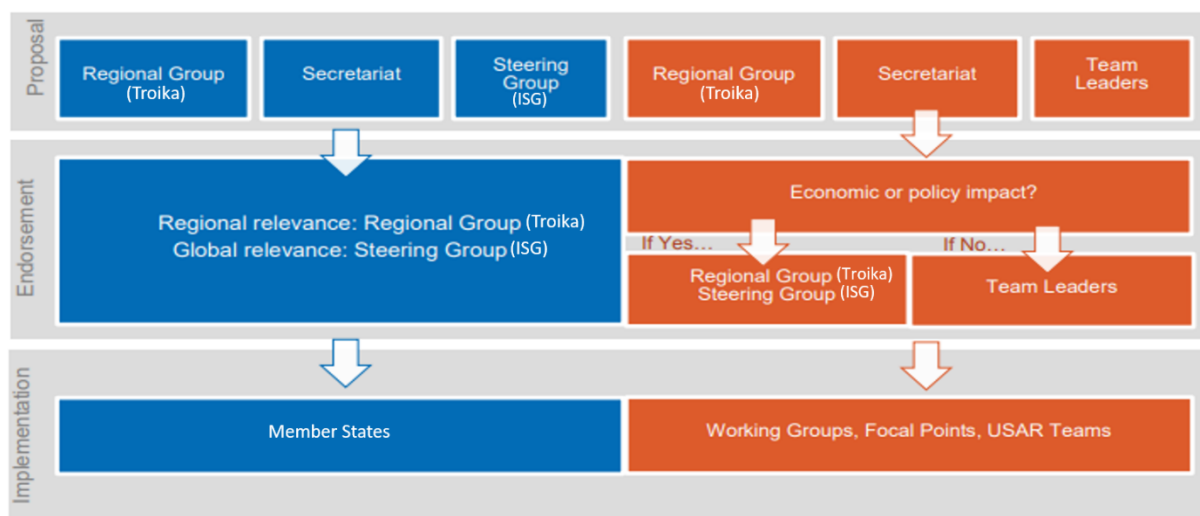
Proposal

Regional Group (Troika)

Secretariat

Steering Group (ISG)

Regional Group (Troika)

Secretariat

Team Leaders

Endorsement

Regional relevance: Regional Group (Troika)
Global relevance: Steering Group (ISG)

Economic or policy impact?

If Yes…

If No…

Regional Group (Troika)
Steering Group (ISG)

Team Leaders

Implementation

Member States

Working Groups, Focal Points, USAR Teams